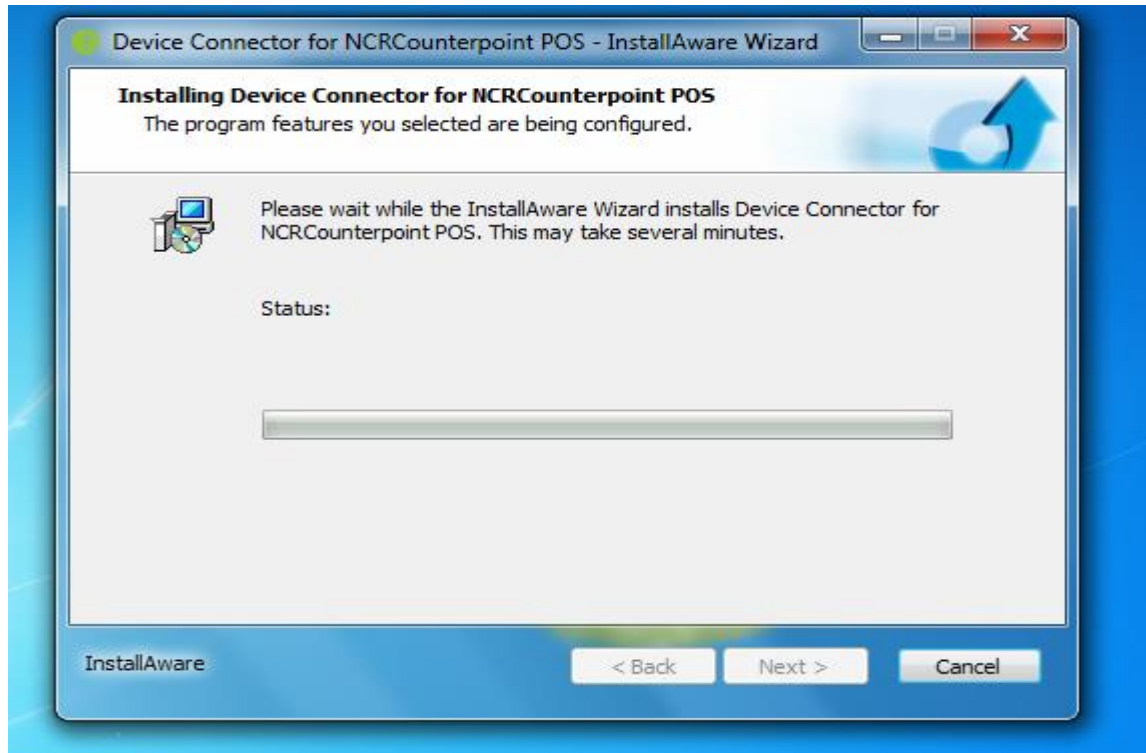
Device Connector for NCRCounterpoint POS - InstallAware Wizard

**Installing Device Connector for NCRCounterpoint POS**
The program features you selected are being configured.

Please wait while the InstallAware Wizard installs Device Connector for NCRCounterpoint POS. This may take several minutes.

Status:

InstallAware

< Back

Next >

Cancel